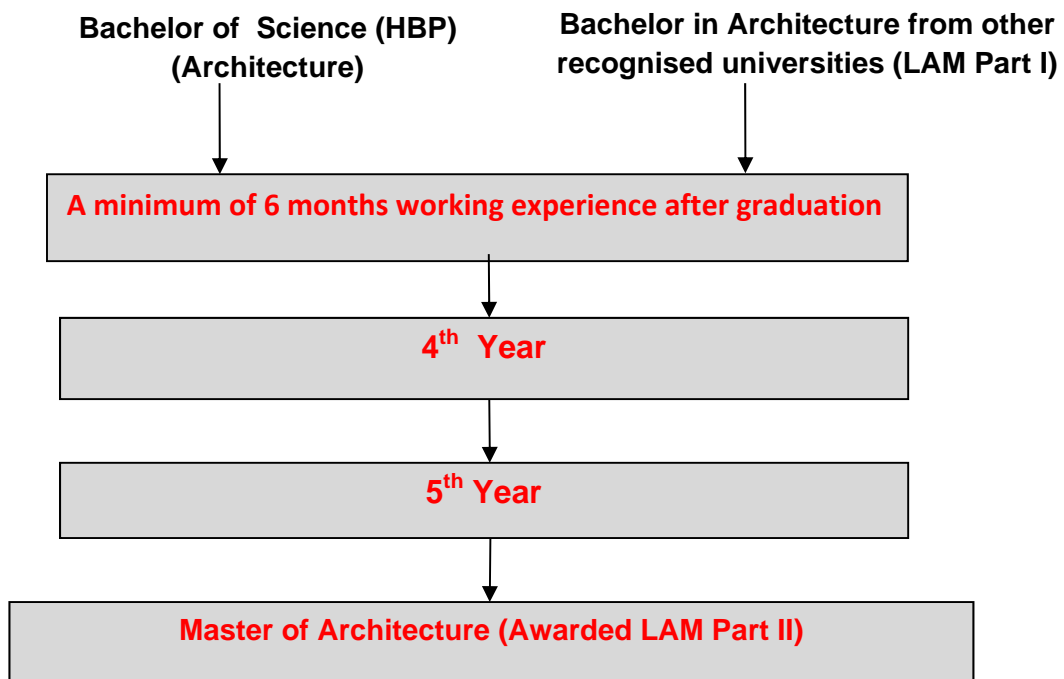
Bachelor of Science (HBP) (Architecture)

Bachelor in Architecture from other recognised universities (LAM Part I)

A minimum of 6 months working experience after graduation

4$^{th}$ Year

5$^{th}$ Year

Master of Architecture (Awarded LAM Part II)